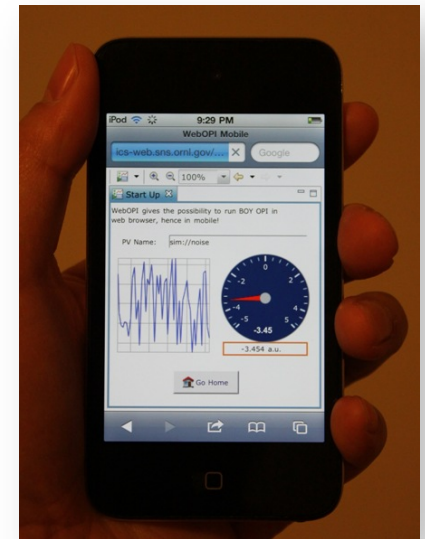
iPod
9:29 PM
WebOPI Mobile
ics-web.sns.ornl.gov/...
Google
100%
Start Up
WebOPI gives the possibility to run BOY OPI in web browser, hence in mobile!
PV Name: sim://noise
0
-2
2
-4
4
-5
5
-3.45
-3.454 a.u.
Go Home